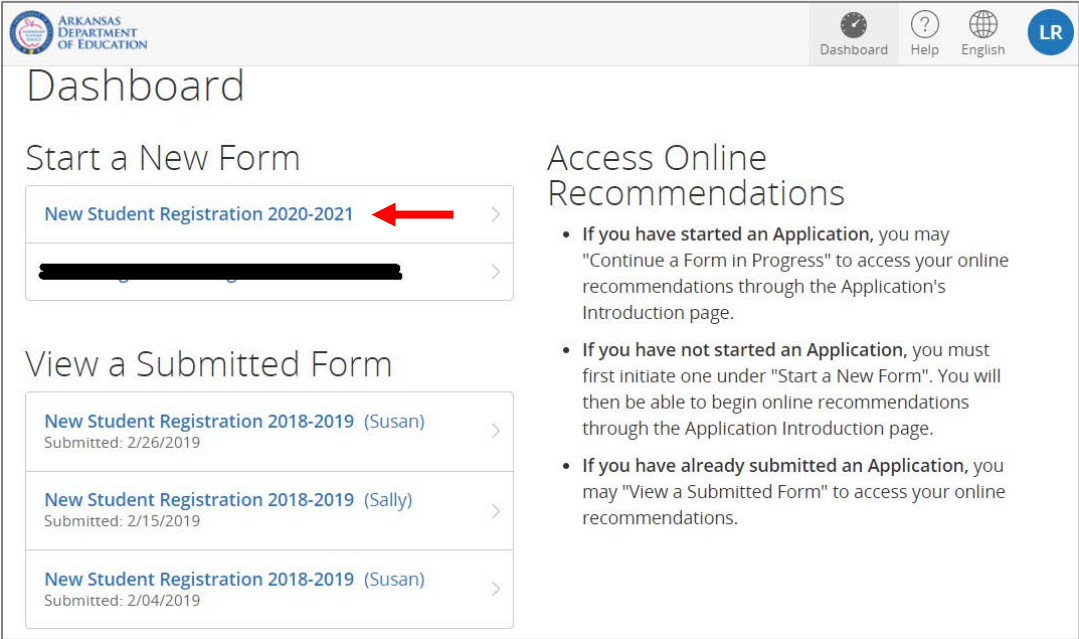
ARKANSAS DEPARTMENT OF EDUCATION

Dashboard Help English LR

Dashboard

Start a New Form

New Student Registration 2020-2021

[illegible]

View a Submitted Form

New Student Registration 2018-2019 (Susan)
Submitted: 2/26/2019

New Student Registration 2018-2019 (Sally)
Submitted: 2/15/2019

New Student Registration 2018-2019 (Susan)
Submitted: 2/04/2019

Access Online Recommendations

- **If you have started an Application,** you may "Continue a Form in Progress" to access your online recommendations through the Application's Introduction page.
- **If you have not started an Application,** you must first initiate one under "Start a New Form". You will then be able to begin online recommendations through the Application Introduction page.
- **If you have already submitted an Application,** you may "View a Submitted Form" to access your online recommendations.